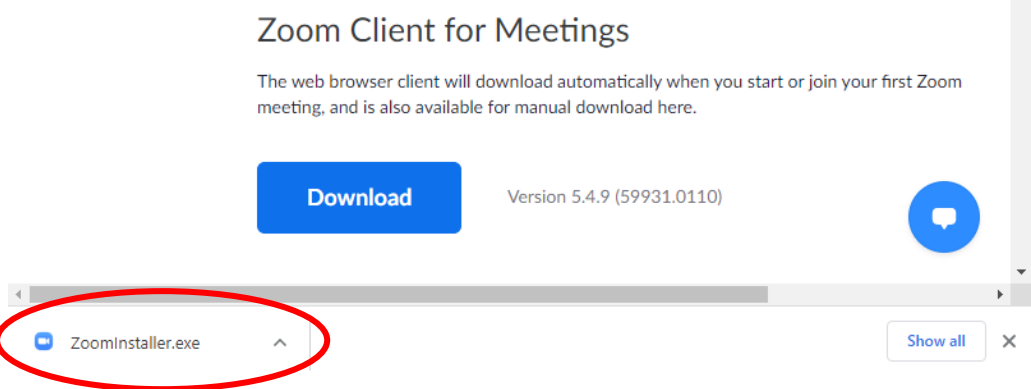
Zoom Client for Meetings

The web browser client will download automatically when you start or join your first Zoom meeting, and is also available for manual download here.

Download

Version 5.4.9 (59931.0110)

ZoomInstaller.exe

Show all